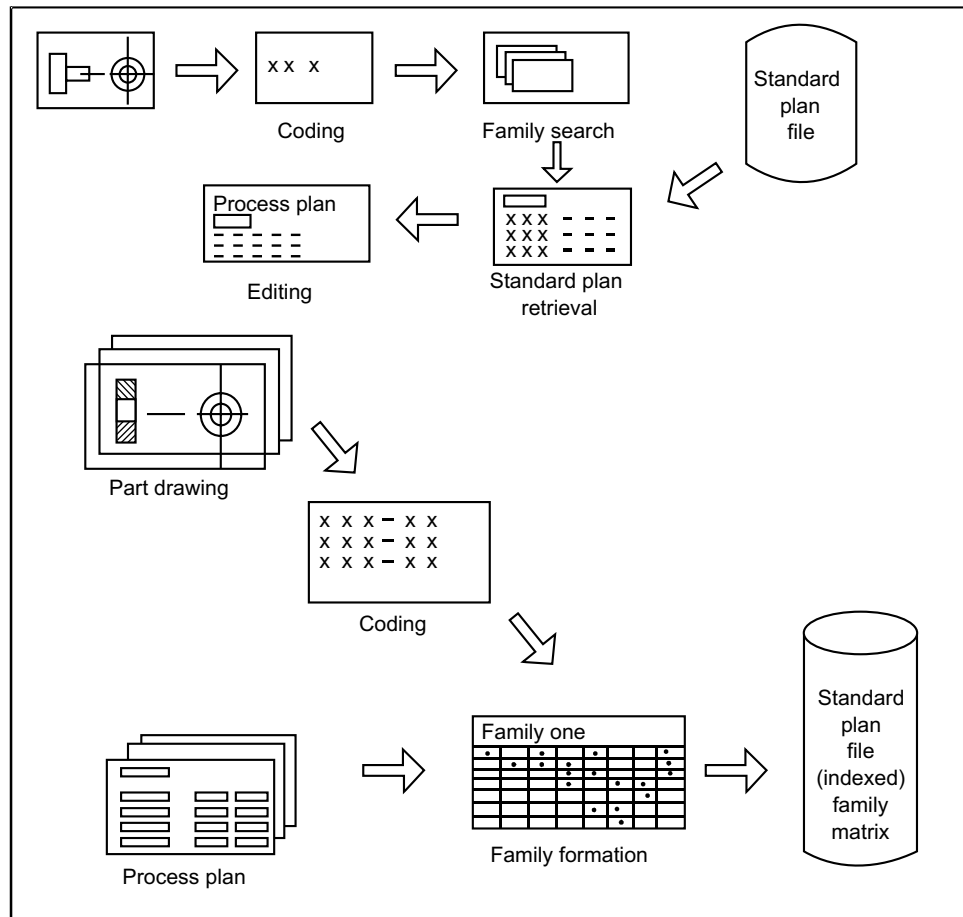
xx x

Coding

Family search

Standard plan file

Process plan

Editing

xxx
xxx
xxx

Standard plan retrieval

Part drawing

x x x – x x
x x x – x x
x x x – x x

Coding

Process plan

Family one

Family formation

Standard plan file (indexed) family matrix